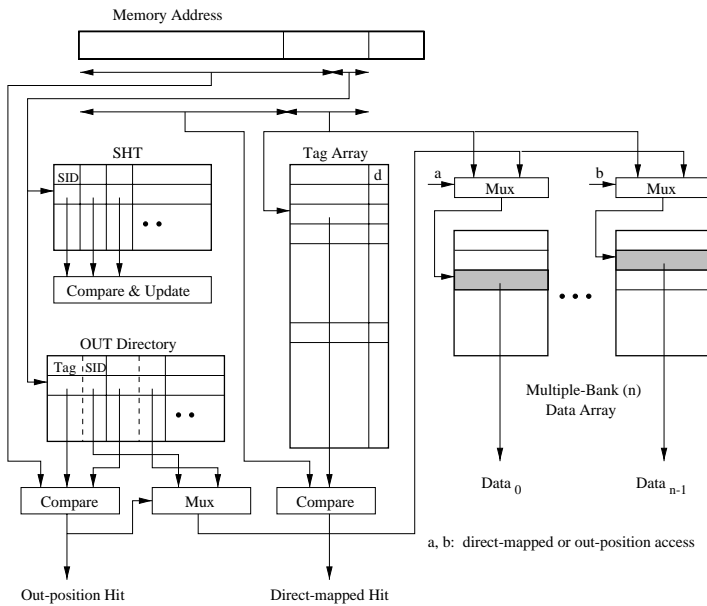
Memory Address

SHT

SID

• •

Compare & Update

OUT Directory

Tag

SID

• •

Tag Array

d

a

Mux

b

Mux

• • •

Multiple-Bank (n) Data Array

Data $_0$

Data $_{n-1}$

Compare

Mux

Compare

a, b: direct-mapped or out-position access

Out-position Hit

Direct-mapped Hit